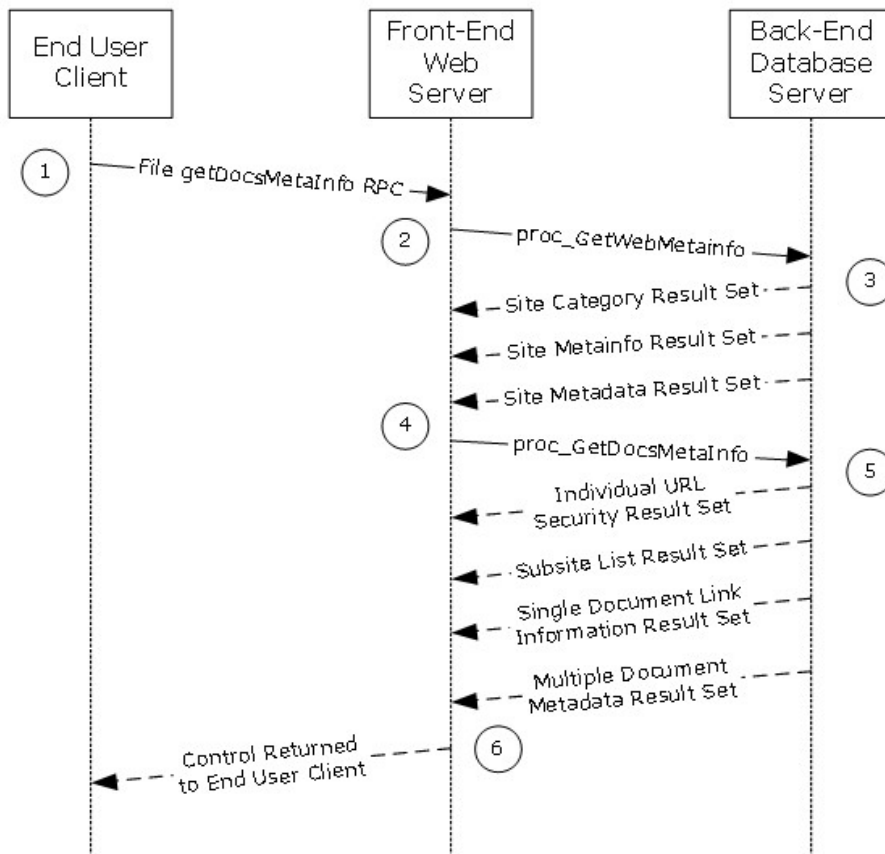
End User Client

Front-End Web Server

Back-End Database Server

1

File getDocsMetaInfo RPC

2

proc_GetWebMetainfo

3

Site Category Result Set

Site Metainfo Result Set

Site Metadata Result Set

4

proc_GetDocsMetaInfo

5

Individual URL Security Result Set

Subsite List Result Set

Single Document Link Information Result Set

Multiple Document Metadata Result Set

Control Returned to End User Client

6